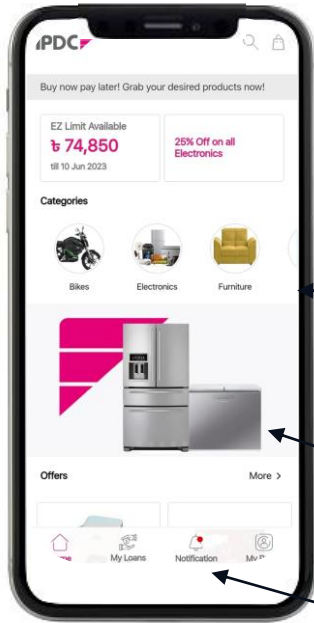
iPDC

Buy now pay later! Grab your desired products now!

EZ Limit Available
৳ 74,850
till 10 Jun 2023

25% Off on all Electronics

Categories

Bikes
Electronics
Furniture

Offers
More >

My Loans
Notification
My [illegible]